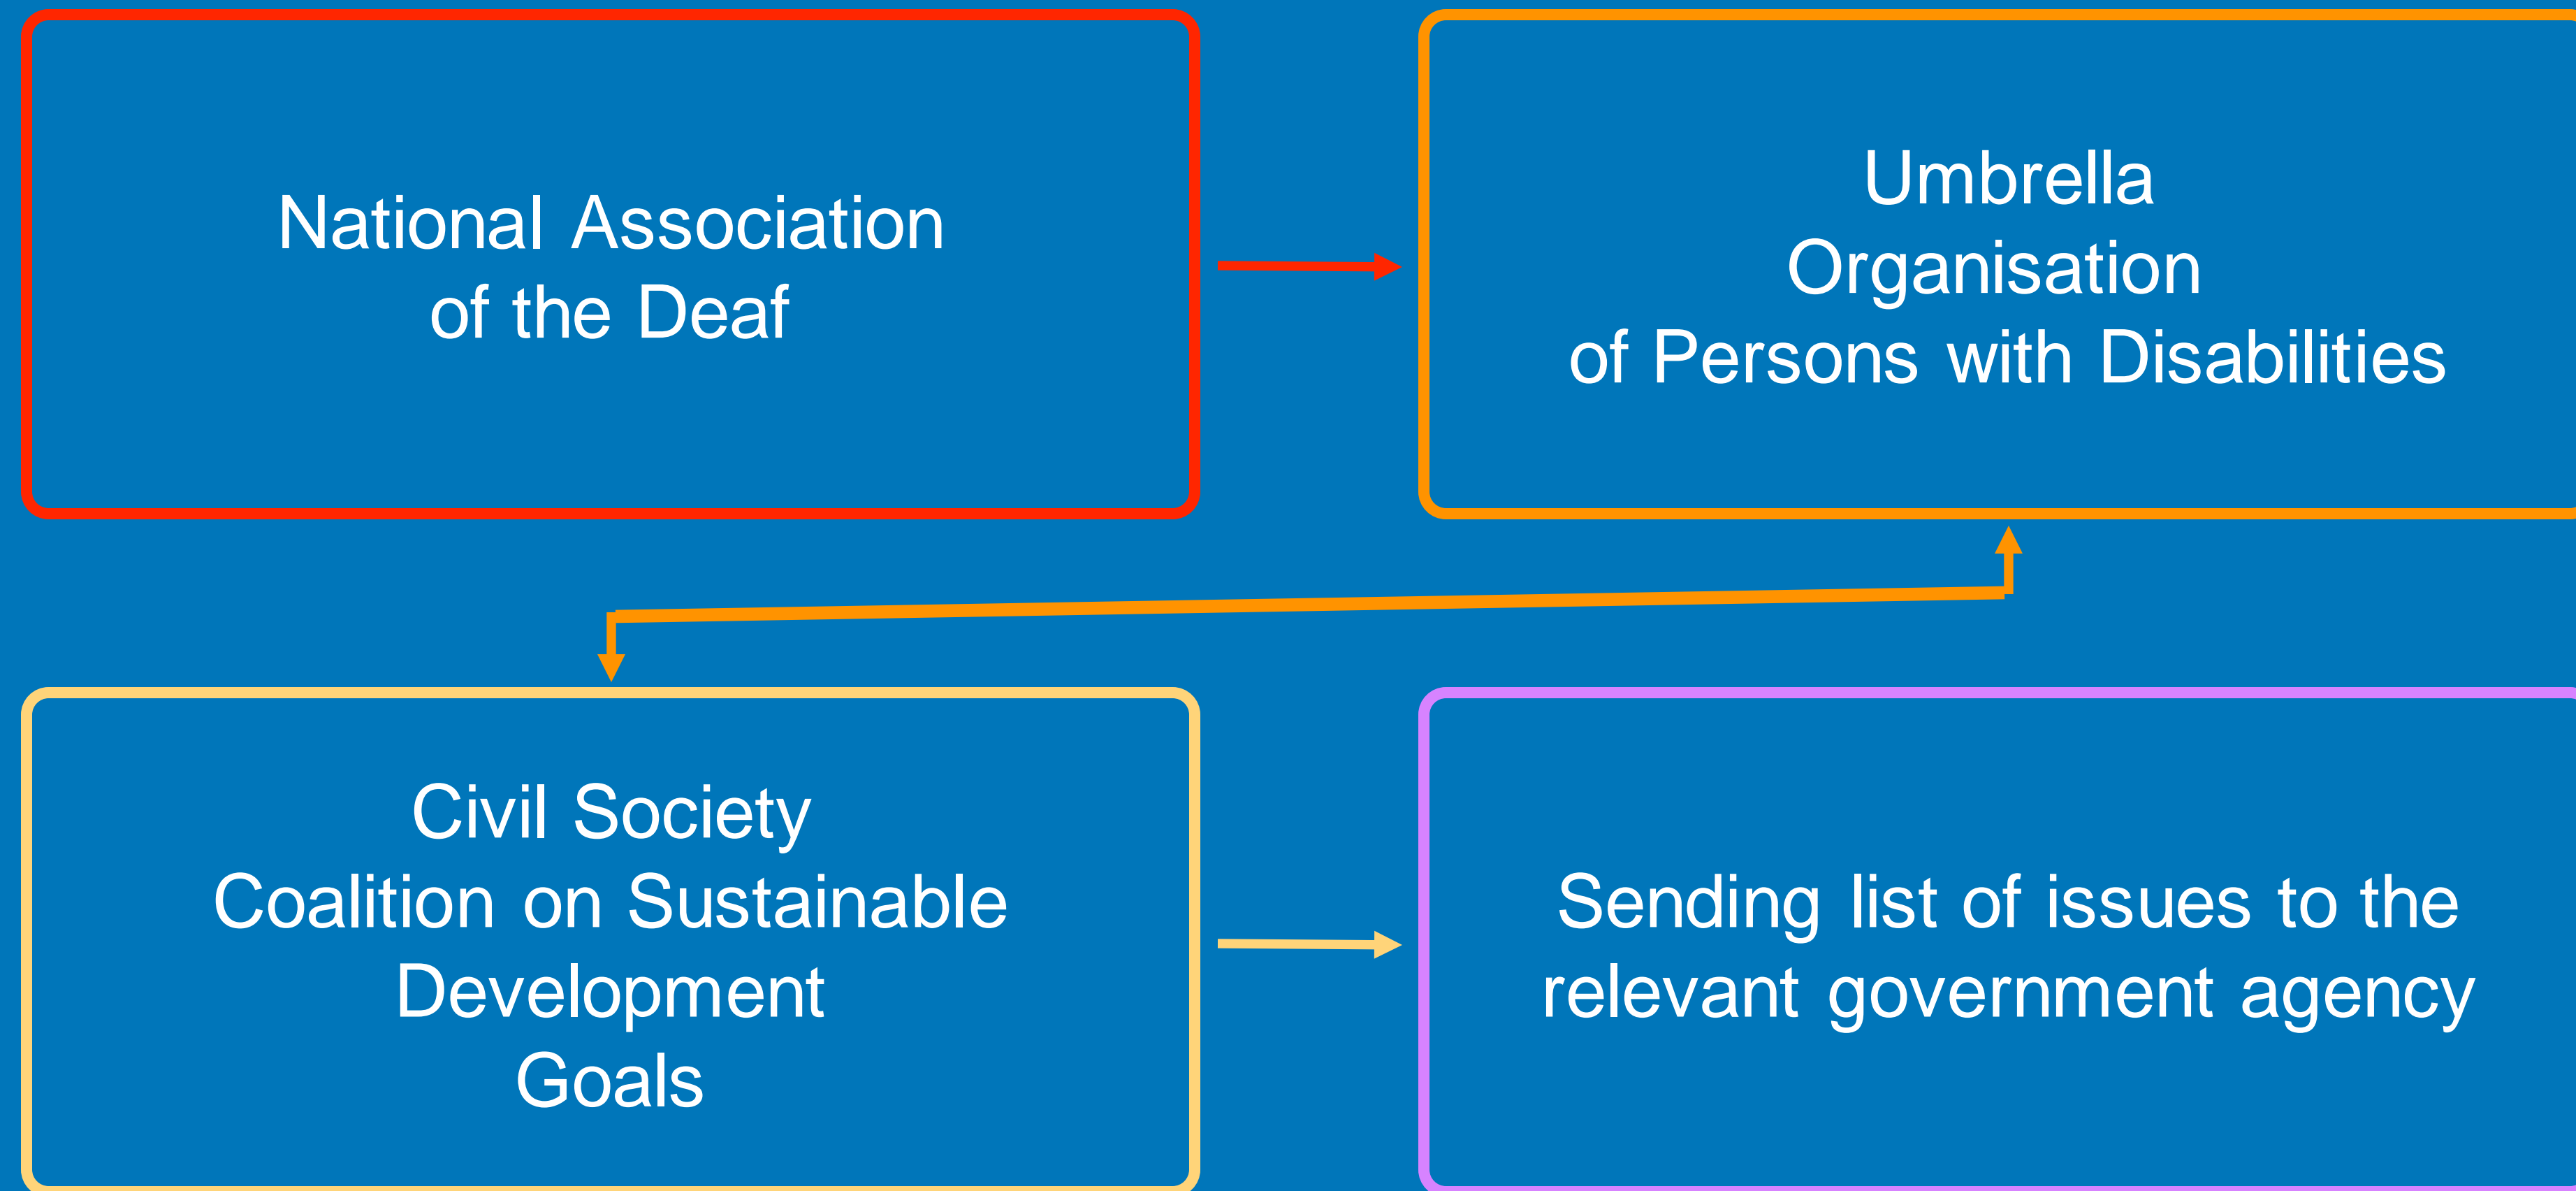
National Association of the Deaf

Umbrella Organisation of Persons with Disabilities

Civil Society Coalition on Sustainable Development Goals

Sending list of issues to the relevant government agency